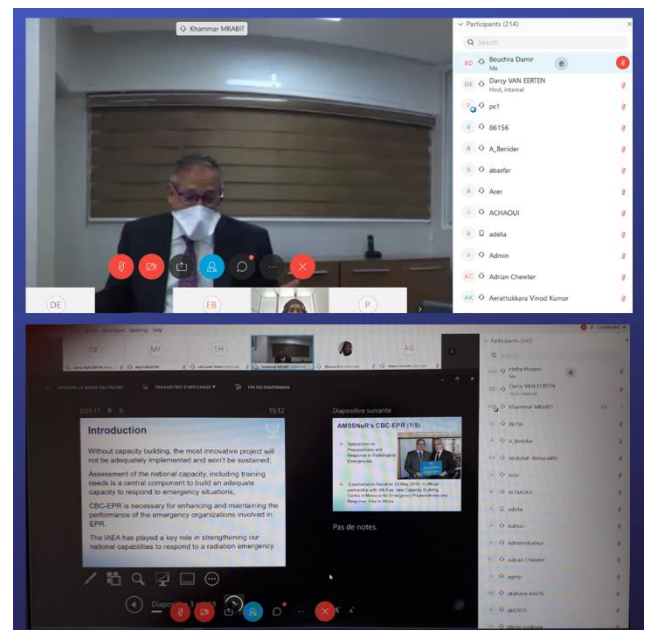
Khammar MRABIT

Participants (214)

Search

BD Bouchra Damir
Me

DE Darcy VAN EERTEN
Host, internal

pc1

86156

A_Benider

abasfar

Acer

ACHAOUI

adelia

Admin

AC Adrian Chewter

AK Aerattukkara Vinod Kumar

DE

EB

P

DE

MF

TH

AG

Participants (142)

Darcy VAN EERTEN
Host, internal

Khammar MRABIT

86156

A_Benider

Abdullah Almurakhi

Acer

ACHAOUI

adelia

Admin

Adrian Chewter

0:01:11

15:12

Introduction

Without capacity building, the most innovative project will not be adequately implemented and won't be sustained;

Assessment of the national capacity, including training needs is a central component to build an adequate capacity to respond to emergency situations;

CBC-EPR is necessary for enhancing and maintaining the performance of the emergency organizations involved in EPR.

The IAEA has played a key role in strengthening our national capabilities to respond to a radiation emergency.

Diapositive suivante

AMSSNuR's CBC-EPR (1/5)

Pas de notes.

Diapositive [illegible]

FIN DU DIAPORAMA